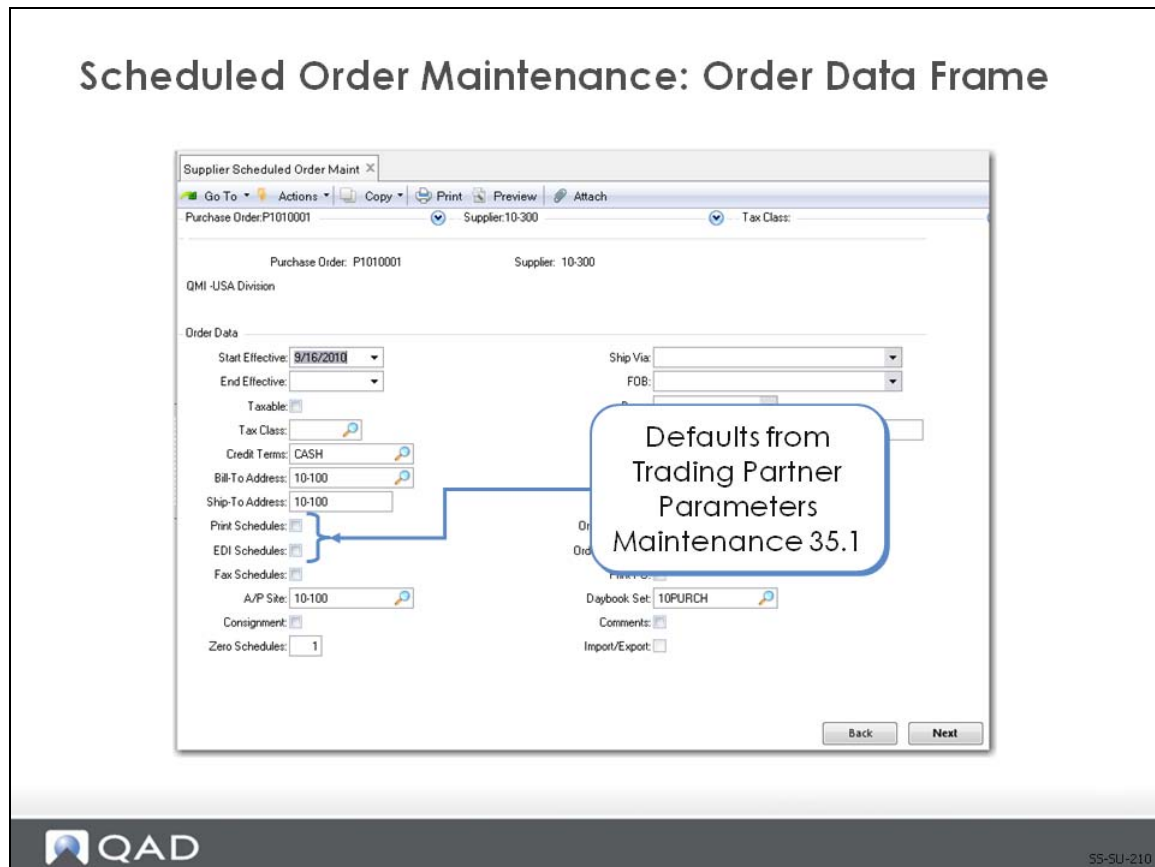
Scheduled Order Maintenance: Order Data Frame

Supplier Scheduled Order Maint ×

Go To ▾ Actions ▾ Copy ▾ Print Preview Attach

Purchase Order:P1010001 Supplier:10-300 Tax Class:

Purchase Order: P1010001 Supplier: 10-300

QMI -USA Division

Order Data

Start Effective: 9/16/2010

End Effective:

Taxable:

Tax Class:

Credit Terms: CASH

Bill-To Address: 10-100

Ship-To Address: 10-100

Print Schedules:

EDI Schedules:

Fax Schedules:

A/P Site: 10-100

Consignment:

Zero Schedules: 1

Ship Via:

FOB:

D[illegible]

Or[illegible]

Ord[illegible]

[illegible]

Daybook Set: 10PURCH

Comments:

Import/Export:

Defaults from Trading Partner Parameters Maintenance 35.1

Back Next

QAD

SS-SU-210